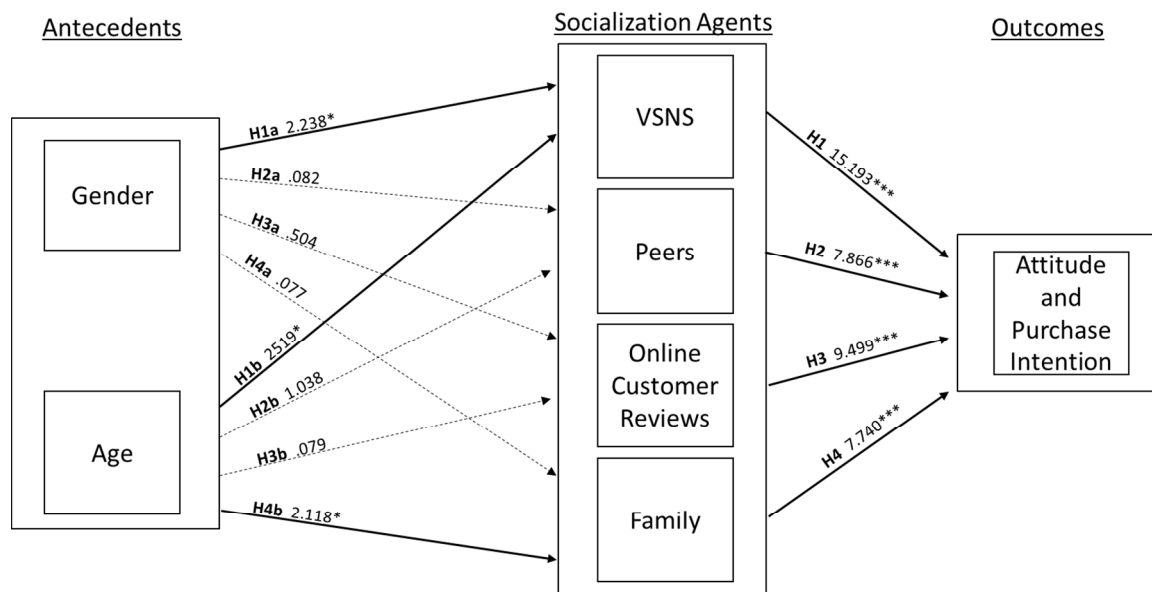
Antecedents

Socialization Agents

Outcomes

Gender

Age

H1a 2.238*

H2a .082

H3a .504

H4a .077

H1b 2519*

H2b 1.038

H3b .079

H4b 2.118*

VSNS

Peers

Online Customer Reviews

Family

H1 15.193***

H2 7.866***

H3 9.499***

H4 7.740***

Attitude and Purchase Intention